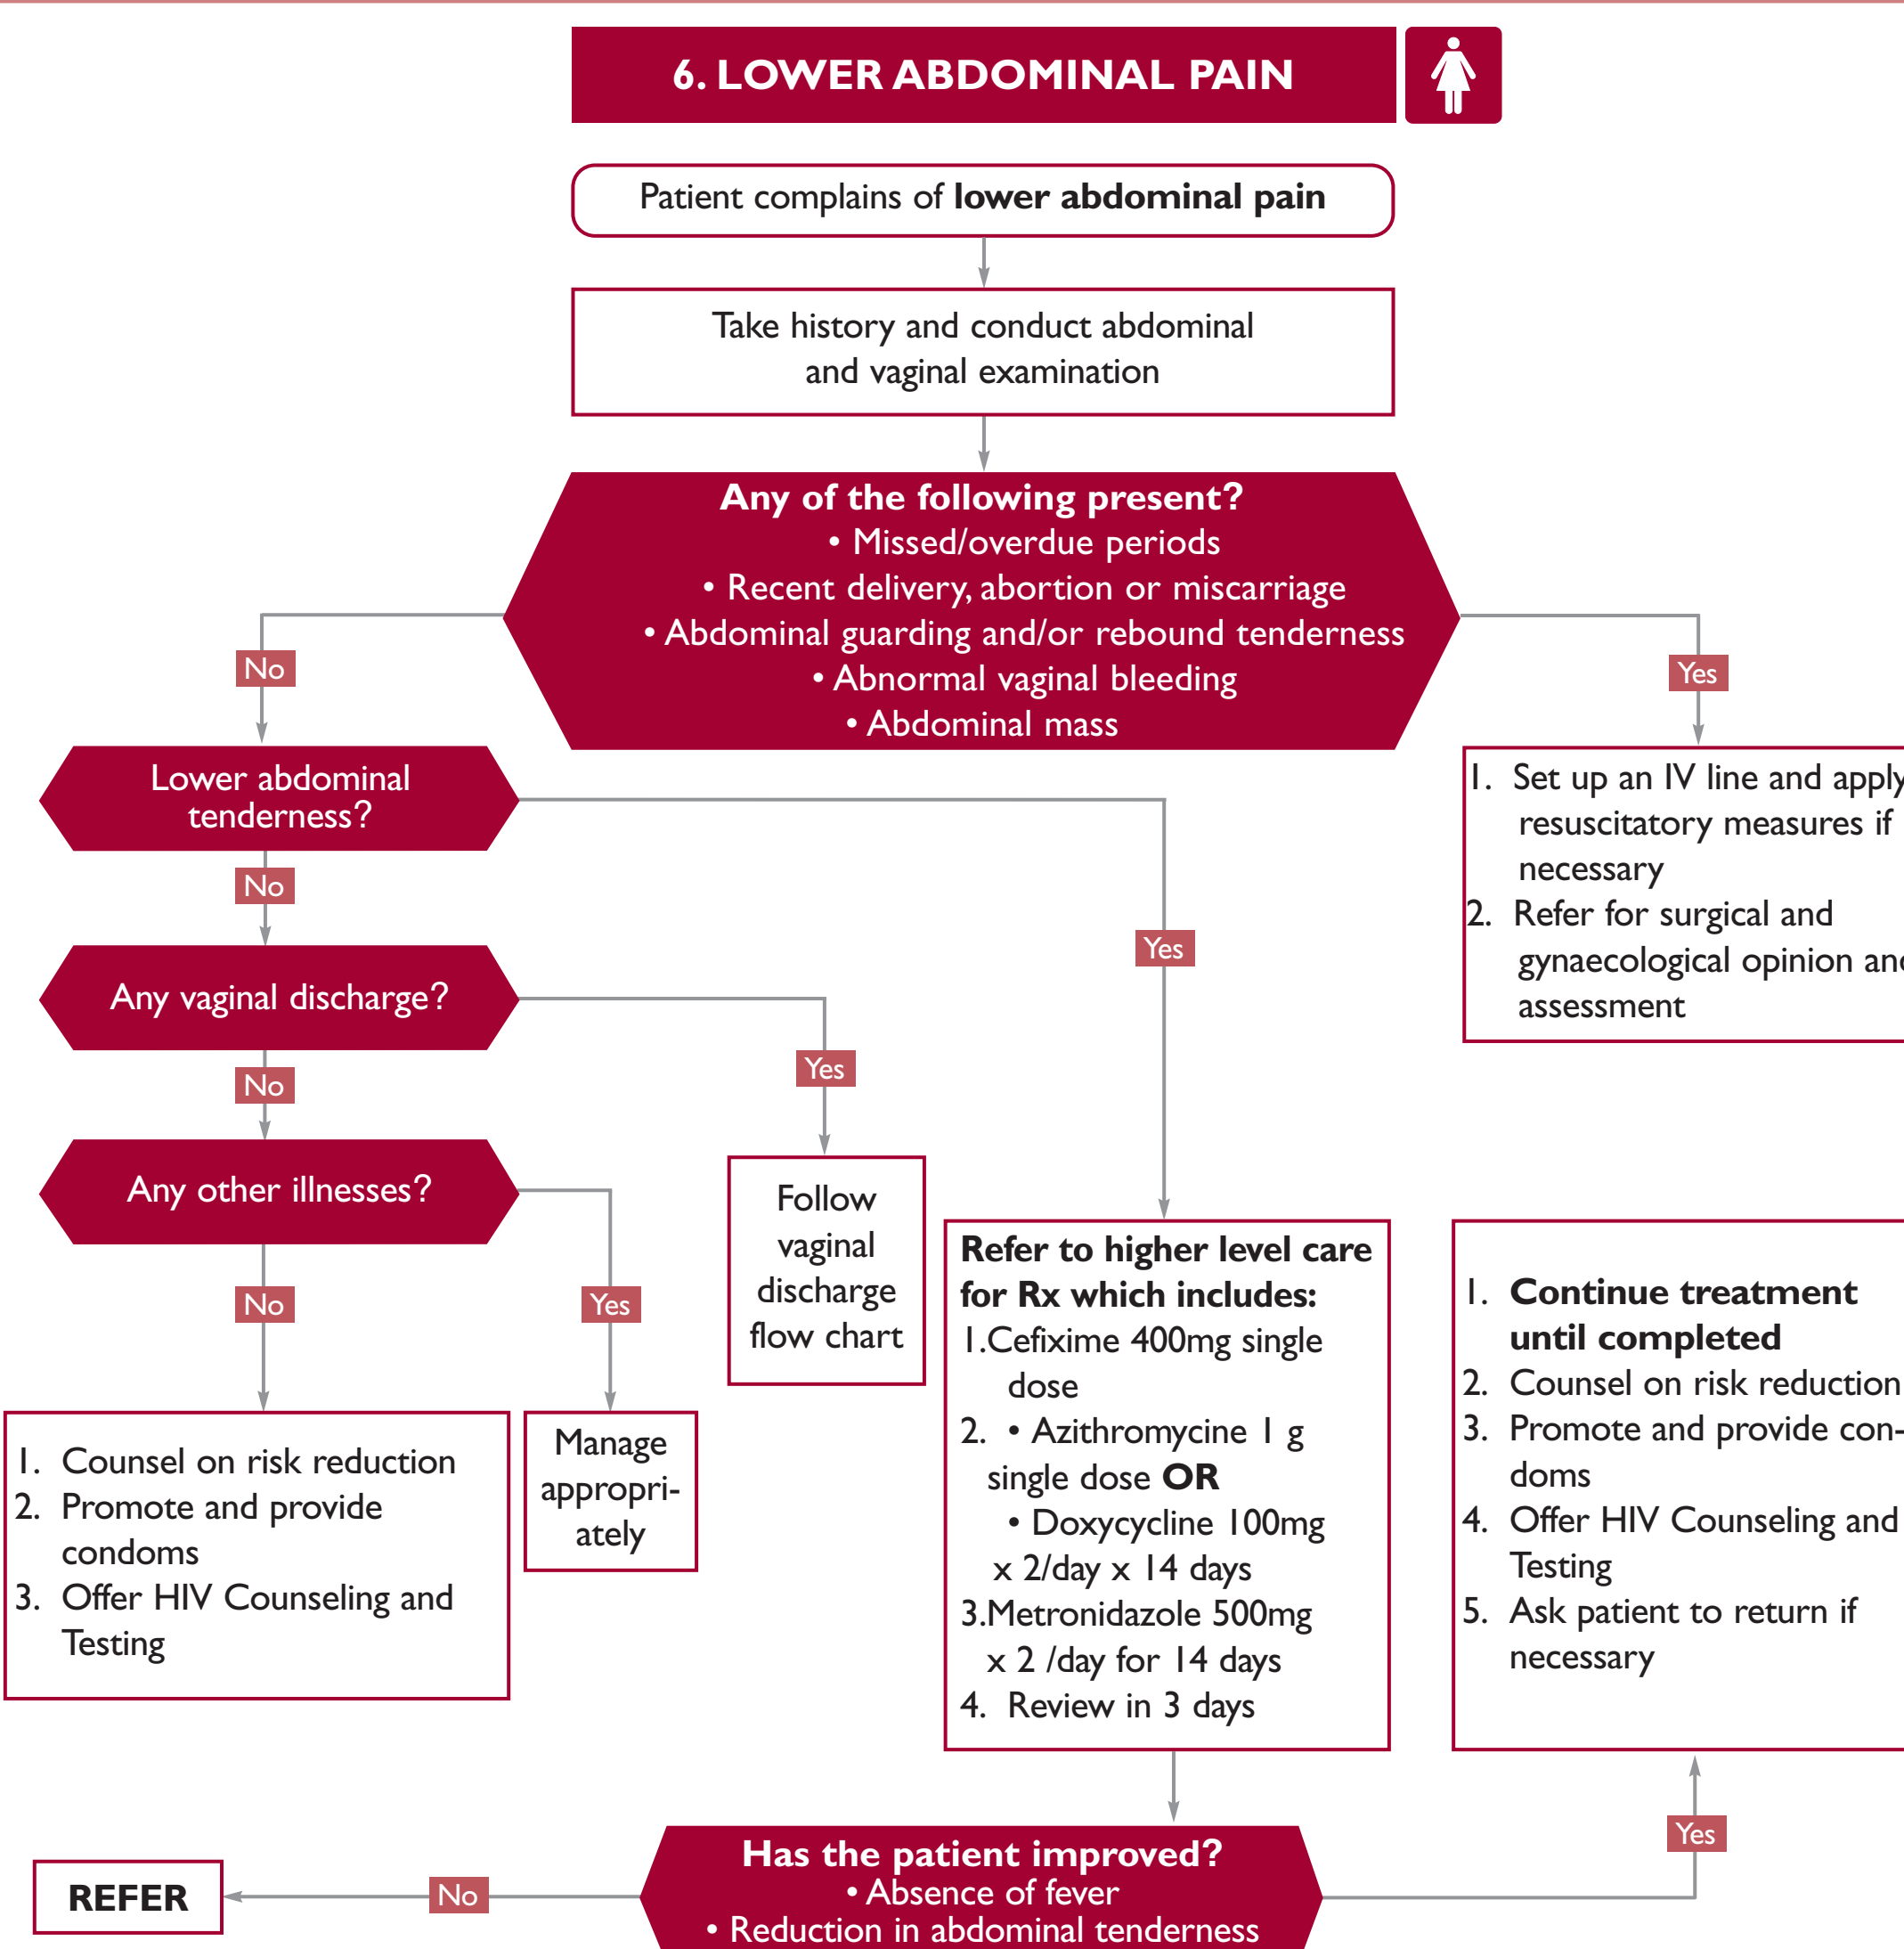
6. LOWER ABDOMINAL PAIN

Patient complains of **lower abdominal pain**

Take history and conduct abdominal and vaginal examination

**Any of the following present?**
• Missed/overdue periods
• Recent delivery, abortion or miscarriage
• Abdominal guarding and/or rebound tenderness
• Abnormal vaginal bleeding
• Abdominal mass

Yes

1. Set up an IV line and apply resuscitatory measures if necessary
2. Refer for surgical and gynaecological opinion and assessment

No

Lower abdominal tenderness?

Yes

No

Any vaginal discharge?

Yes

Follow vaginal discharge flow chart

No

Any other illnesses?

Yes

Manage appropriately

No

1. Counsel on risk reduction
2. Promote and provide condoms
3. Offer HIV Counseling and Testing

**Refer to higher level care for Rx which includes:**
1.Cefixime 400mg single dose
2. • Azithromycine 1 g single dose **OR**
• Doxycycline 100mg x 2/day x 14 days
3.Metronidazole 500mg x 2 /day for 14 days
4. Review in 3 days

1. **Continue treatment until completed**
2. Counsel on risk reduction
3. Promote and provide condoms
4. Offer HIV Counseling and Testing
5. Ask patient to return if necessary

Yes

**Has the patient improved?**
• Absence of fever
• Reduction in abdominal tenderness

No

REFER